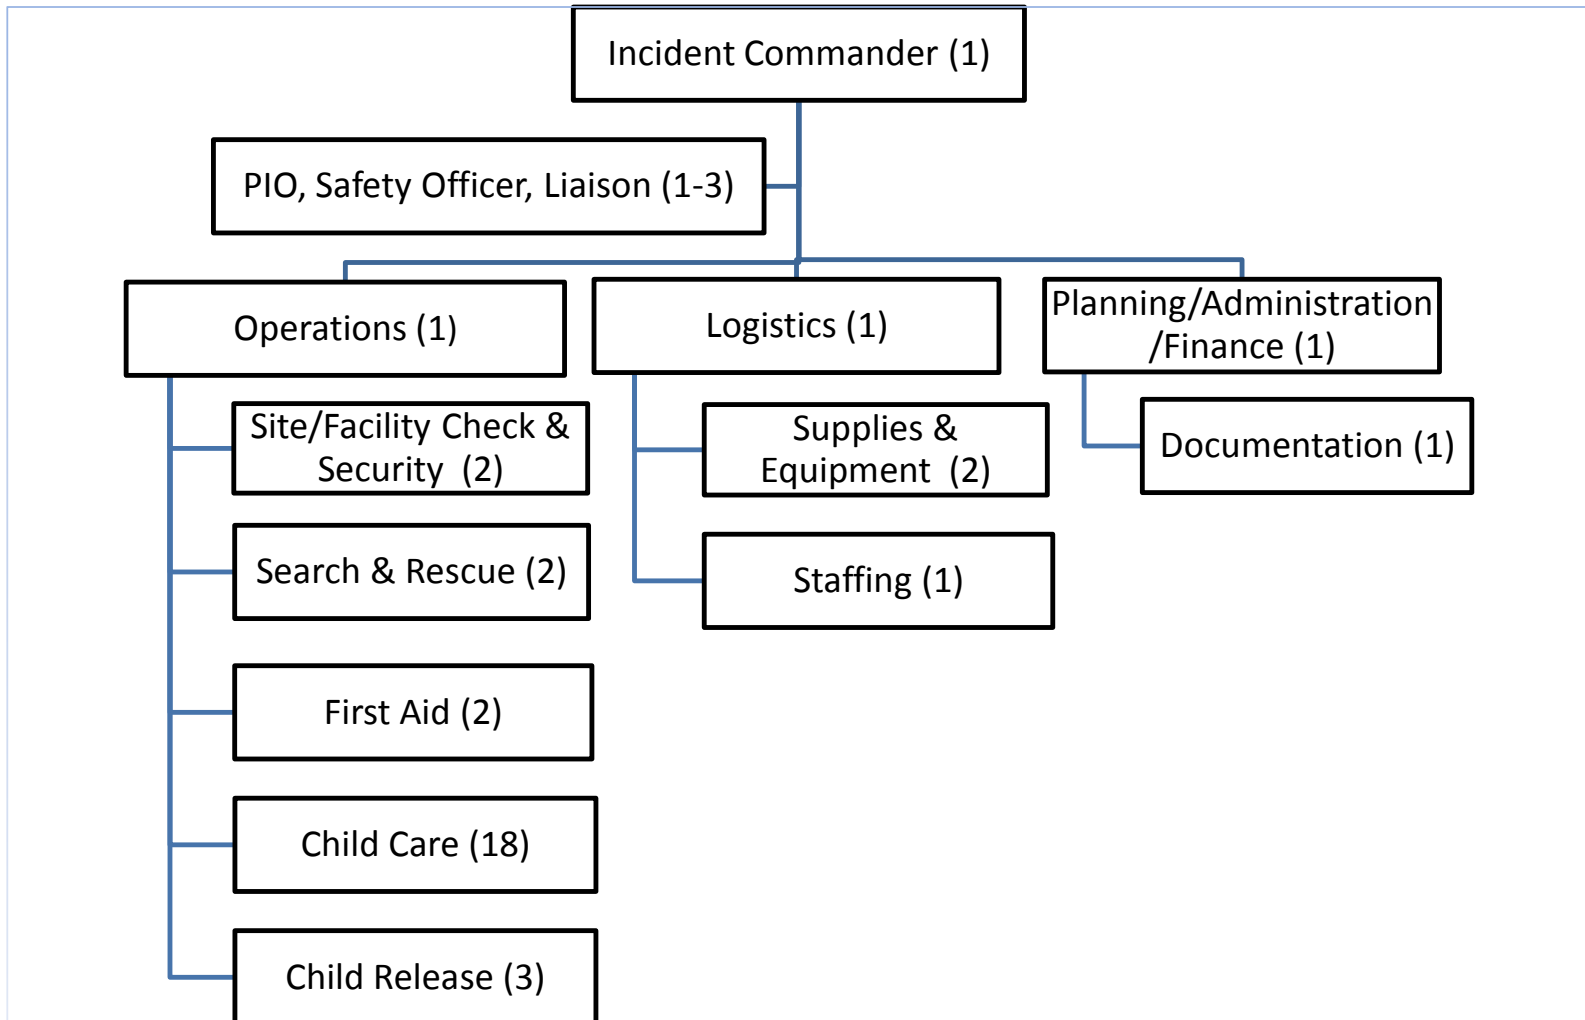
Incident Commander (1)

PIO, Safety Officer, Liaison (1-3)

Operations (1)

Logistics (1)

Planning/Administration /Finance (1)

Site/Facility Check & Security (2)

Search & Rescue (2)

First Aid (2)

Child Care (18)

Child Release (3)

Supplies & Equipment (2)

Staffing (1)

Documentation (1)